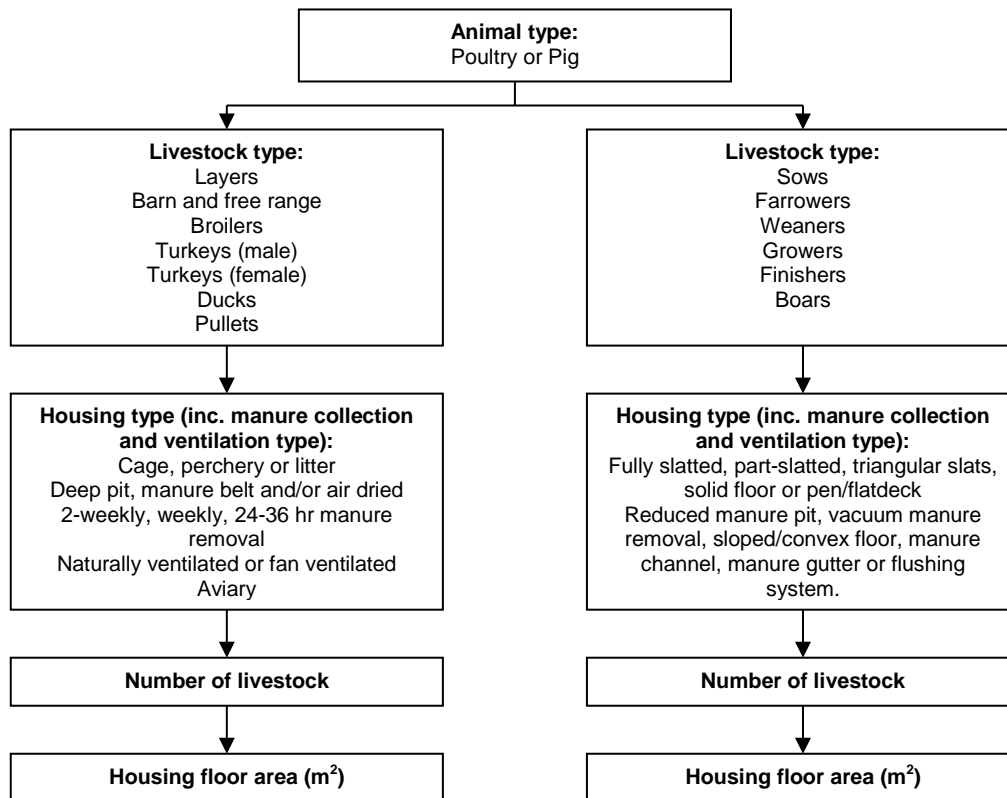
**Animal type:**
Poultry or Pig

**Livestock type:**
Layers
Barn and free range
Broilers
Turkeys (male)
Turkeys (female)
Ducks
Pullets

**Housing type (inc. manure collection and ventilation type):**
Cage, perchery or litter
Deep pit, manure belt and/or air dried
2-weekly, weekly, 24-36 hr manure removal
Naturally ventilated or fan ventilated
Aviary

**Number of livestock**

**Housing floor area ($m^2$)**

**Livestock type:**
Sows
Farrowers
Weaners
Growers
Finishers
Boars

**Housing type (inc. manure collection and ventilation type):**
Fully slatted, part-slatted, triangular slats, solid floor or pen/flatdeck
Reduced manure pit, vacuum manure removal, sloped/convex floor, manure channel, manure gutter or flushing system.

**Number of livestock**

**Housing floor area ($m^2$)**